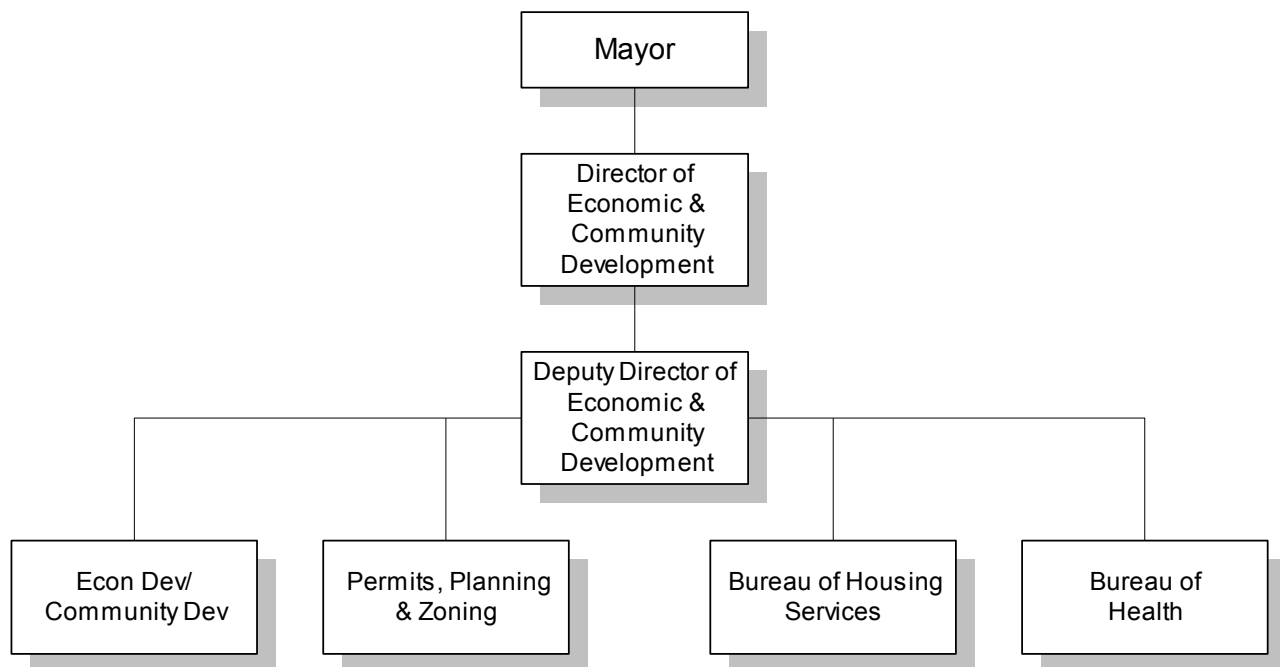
Mayor

Director of Economic & Community Development

Deputy Director of Economic & Community Development

Econ Dev/ Community Dev

Permits, Planning & Zoning

Bureau of Housing Services

Bureau of Health